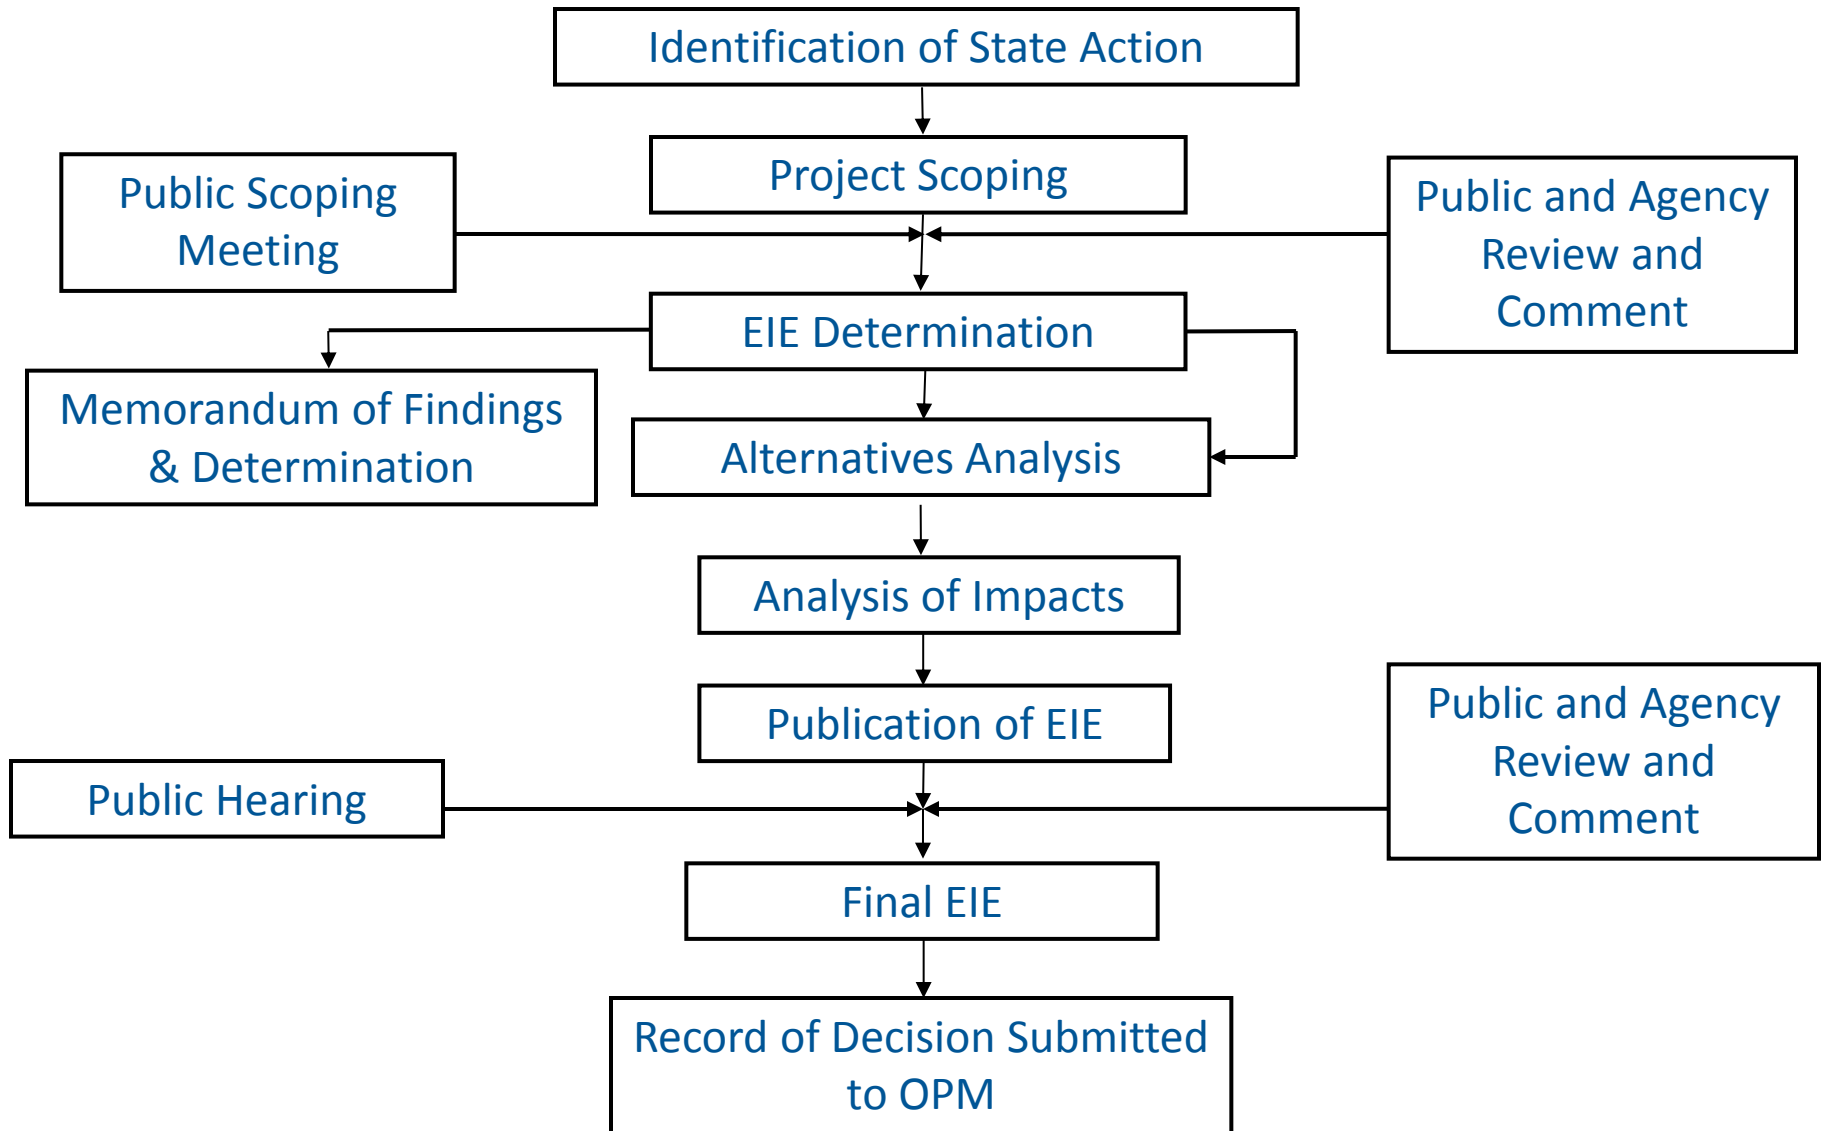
Identification of State Action

Project Scoping

Public Scoping Meeting

Public and Agency Review and Comment

EIE Determination

Memorandum of Findings & Determination

Alternatives Analysis

Analysis of Impacts

Publication of EIE

Public Hearing

Public and Agency Review and Comment

Final EIE

Record of Decision Submitted to OPM